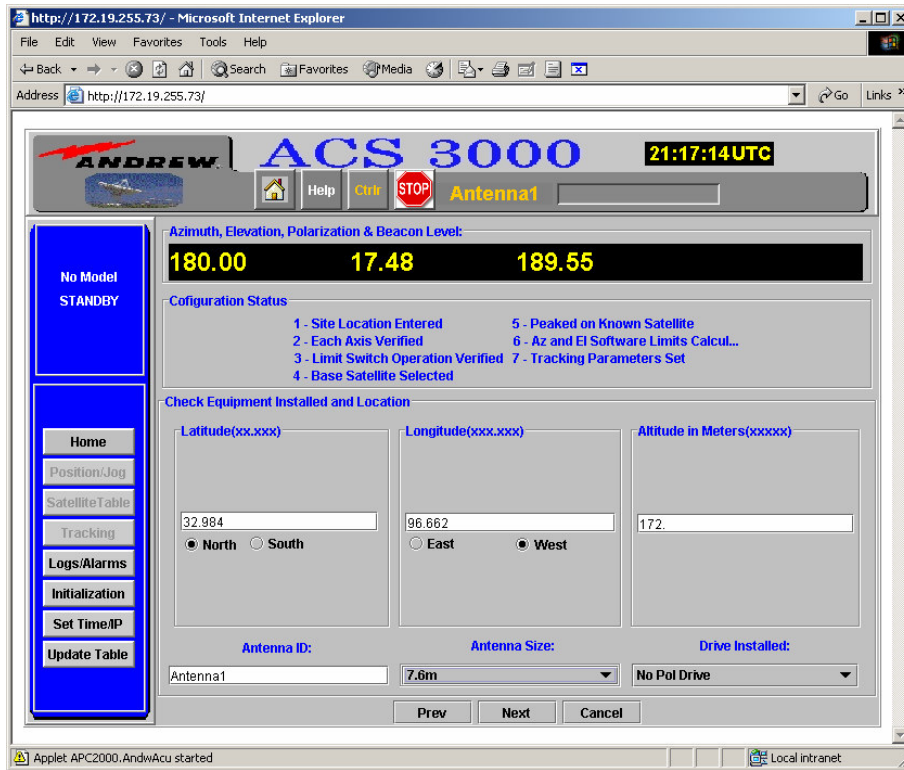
http://172.19.255.73/ - Microsoft Internet Explorer

File Edit View Favorites Tools Help

Back Search Favorites Media

Address http://172.19.255.73/ Go Links

ANDREW ACS 3000 21:17:14UTC

Help Ctrlr STOP Antenna1

Azimuth, Elevation, Polarization & Beacon Level:

180.00 17.48 189.55

No Model
STANDBY

Cofiguration Status

1 - Site Location Entered
2 - Each Axis Verified
3 - Limit Switch Operation Verified
4 - Base Satellite Selected
5 - Peaked on Known Satellite
6 - Az and El Software Limits Calcul...
7 - Tracking Parameters Set

Check Equipment Installed and Location

Home
Position/Jog
SatelliteTable
Tracking
Logs/Alarms
Initialization
Set Time/IP
Update Table

Latitude(xx.xxx)
32.984
North South

Longitude(xxx.xxx)
96.662
East West

Altitude in Meters(xxxxx)
172.

Antenna ID:
Antenna1

Antenna Size:
7.6m

Drive Installed:
No Pol Drive

Prev Next Cancel

Applet APC2000.AndwAcu started

Local intranet